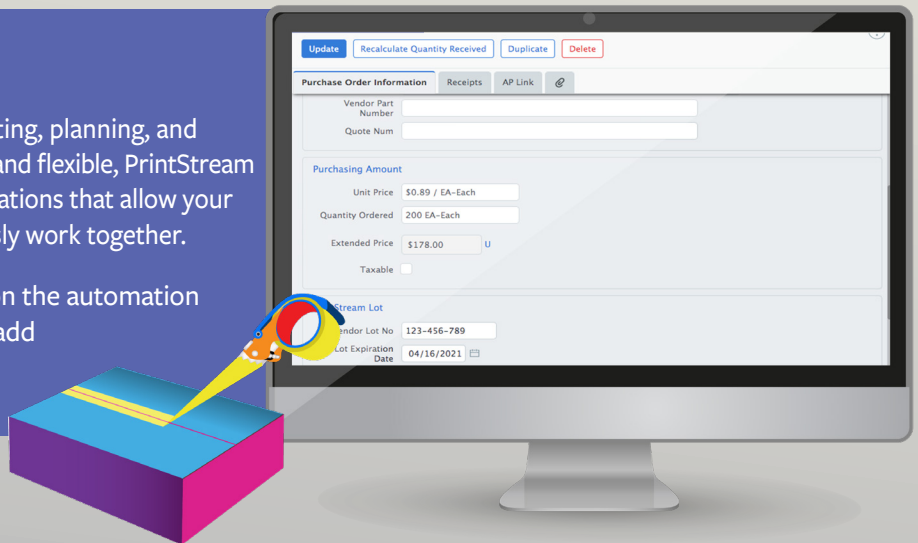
ting, planning, and and flexible, PrintStream ations that allow your ly work together.

n the automation add

Update Recalculate Quantity Received Duplicate Delete

Purchase Order Information Receipts AP Link

Vendor Part Number

Quote Num

Purchasing Amount

Unit Price $0.89 / EA-Each

Quantity Ordered 200 EA-Each

Extended Price $178.00 U

Taxable

Stream Lot

endor Lot No 123-456-789

Lot Expiration Date 04/16/2021